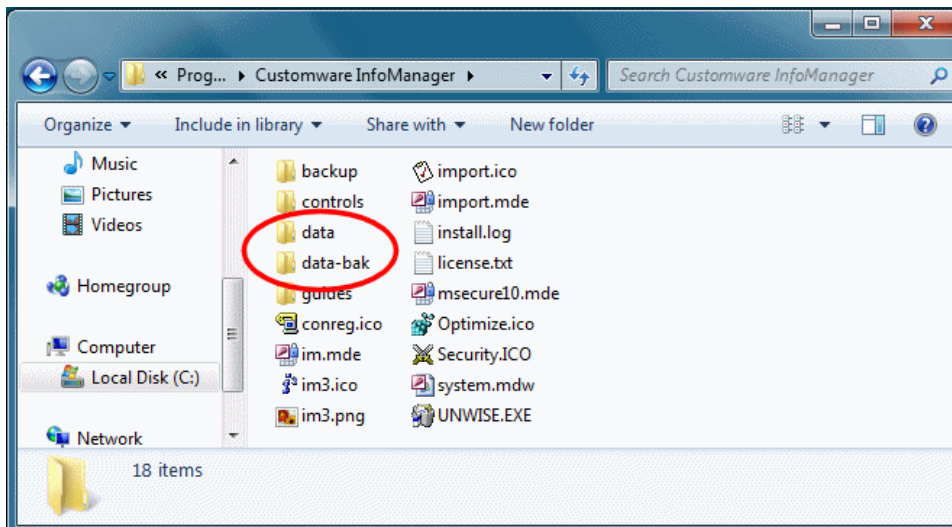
« Prog... ▸ Customware InfoManager ▸

Search Customware InfoManager

Organize ▾ Include in library ▾ Share with ▾ New folder

Music
Pictures
Videos

Homegroup

Computer
Local Disk (C:)

Network

backup
controls
data
data-bak
guides
conreg.ico
im.mde
im3.ico
im3.png

import.ico
import.mde
install.log
license.txt
msecure10.mde
Optimize.ico
Security.ICO
system.mdw
UNWISE.EXE

18 items